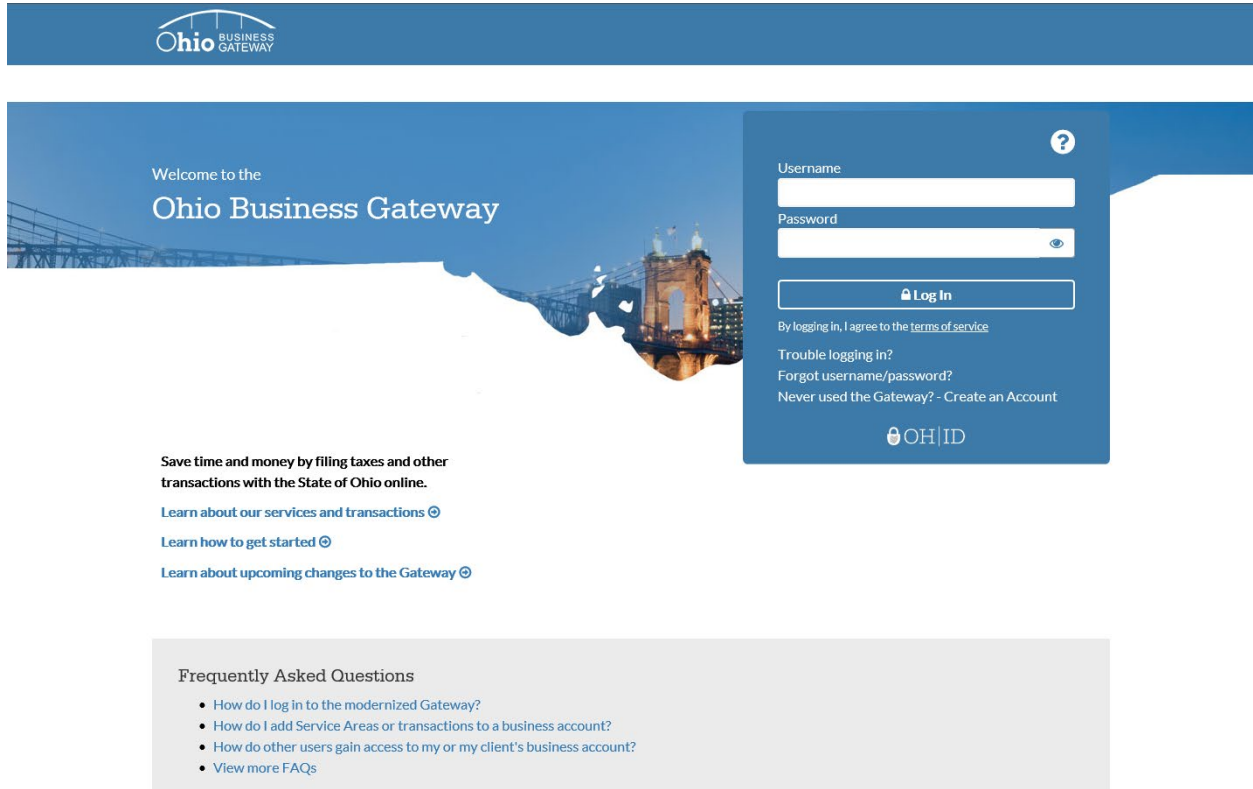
Ohio BUSINESS GATEWAY

Welcome to the
Ohio Business Gateway

?
Username
Password
Log In
By logging in, I agree to the terms of service
Trouble logging in?
Forgot username/password?
Never used the Gateway? - Create an Account
OH|ID

Save time and money by filing taxes and other transactions with the State of Ohio online.

Learn about our services and transactions

Learn how to get started

Learn about upcoming changes to the Gateway

Frequently Asked Questions
• How do I log in to the modernized Gateway?
• How do I add Service Areas or transactions to a business account?
• How do other users gain access to my or my client's business account?
• View more FAQs